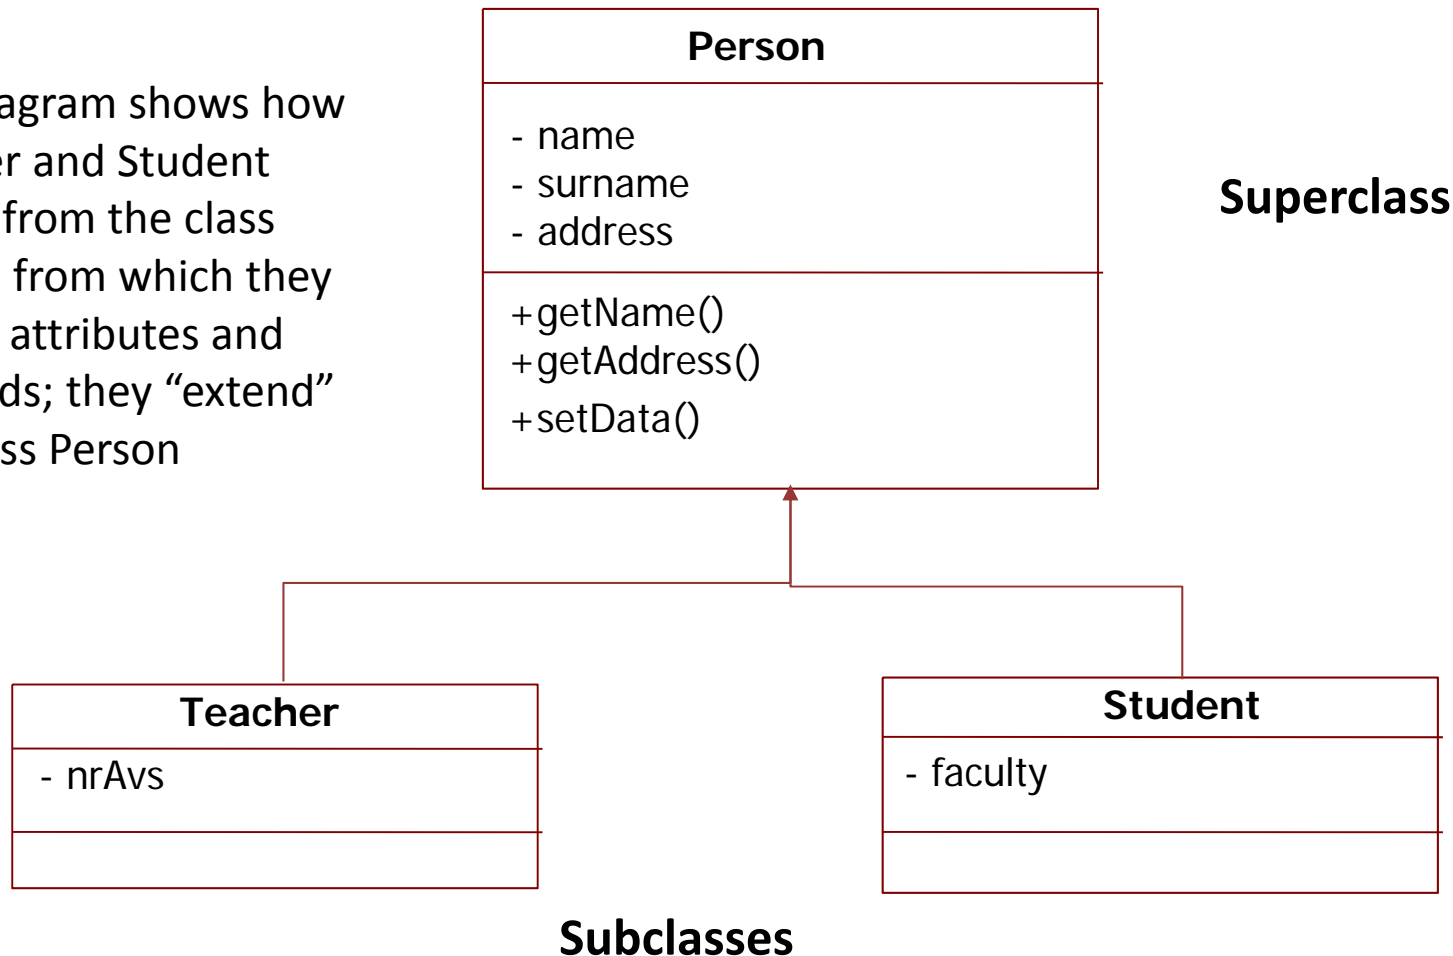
agram shows how
r and Student
from the class
from which they
attributes and
ds; they “extend”
ss Person

Person

- name
- surname
- address

+getName()
+getAddress()
+setData()

Superclass

Teacher

- nrAvs

Student

- faculty

Subclasses